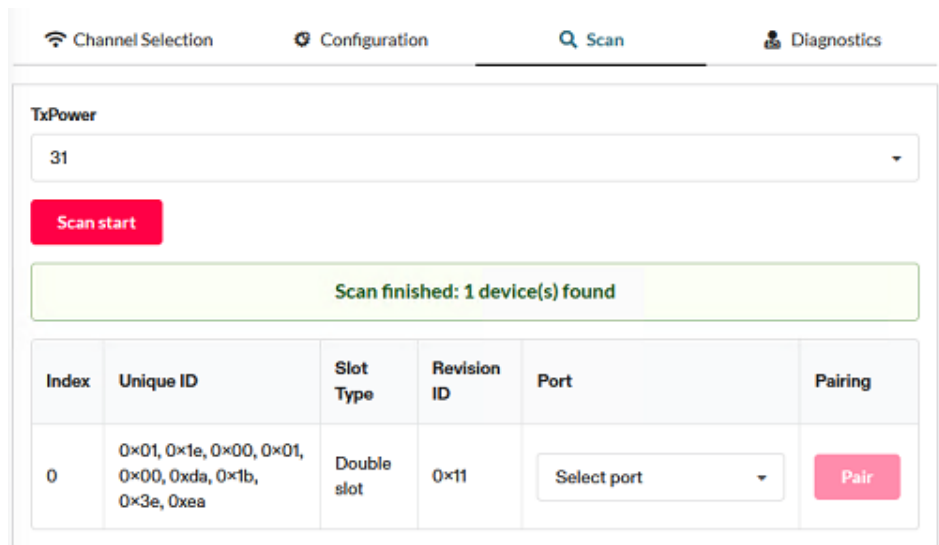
Channel Selection Configuration Scan Diagnostics

TxPower

31

Scan start

Scan finished: 1 device(s) found

| Index | Unique ID | Slot Type | Revision ID | Port | Pairing |
|---|---|---|---|---|---|
| 0 | 0x01, 0x1e, 0x00, 0x01, 0x00, 0xda, 0x1b, 0x3e, 0xea | Double slot | 0x11 | Select port | Pair |